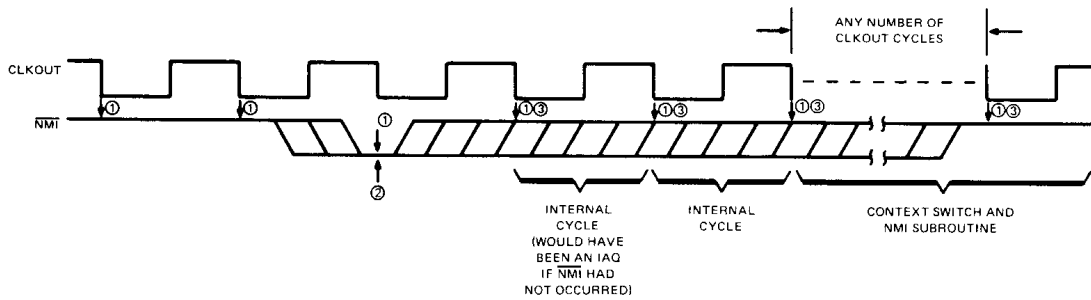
ANY NUMBER OF CLKOUT CYCLES

CLKOUT

$\overline{NMI}$

①

①

①

②

①③

①③

①③

①③

INTERNAL CYCLE (WOULD HAVE BEEN AN IAQ IF $\overline{NMI}$ HAD NOT OCCURRED)

INTERNAL CYCLE

CONTEXT SWITCH AND NMI SUBROUTINE